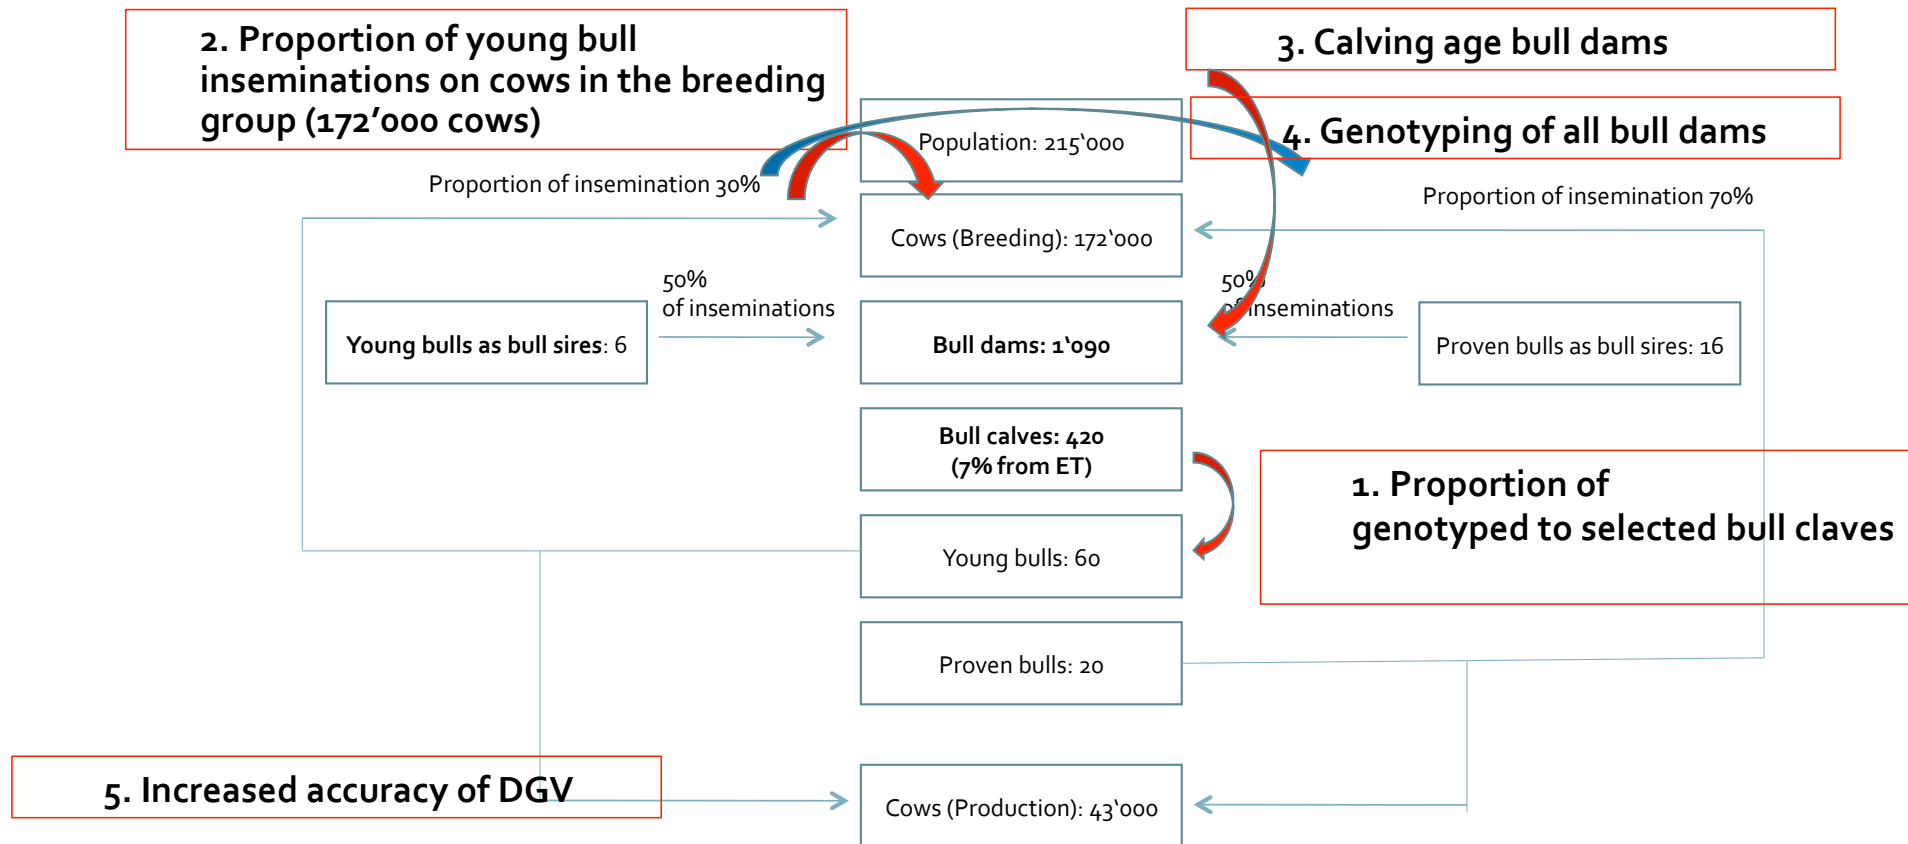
2. Proportion of young bull inseminations on cows in the breeding group (172’000 cows)

3. Calving age bull dams

4. Genotyping of all bull dams

Population: 215‘000

Proportion of insemination 30%

Proportion of insemination 70%

Cows (Breeding): 172‘000

50% of inseminations

50% of inseminations

Young bulls as bull sires: 6

Bull dams: 1‘090

Proven bulls as bull sires: 16

Bull calves: 420 (7% from ET)

1. Proportion of genotyped to selected bull claves

Young bulls: 60

Proven bulls: 20

5. Increased accuracy of DGV

Cows (Production): 43‘000